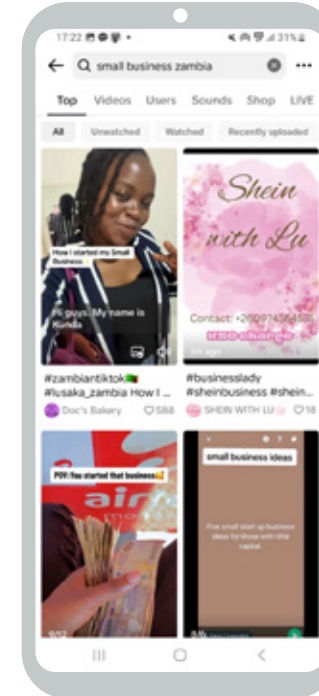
17:22 ⊡ ● ❄ •

31%

small business zambia

Top Videos Users Sounds Shop LIVE

All Unwatched Watched Recently uploaded

How I started my Small Business

Hi guys, My name is Kunda

Shein with Lu

Contact: +26097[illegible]

K50 charge

4d ago

#zambiantiktok #lusaka_zambia How I ...

Doc's Bakery 588

#businesslady #sheinbusiness #shein...

SHEIN WITH LU 18

POV: You started that business

airtel

small business ideas

Five small start up business ideas for those with little capital.